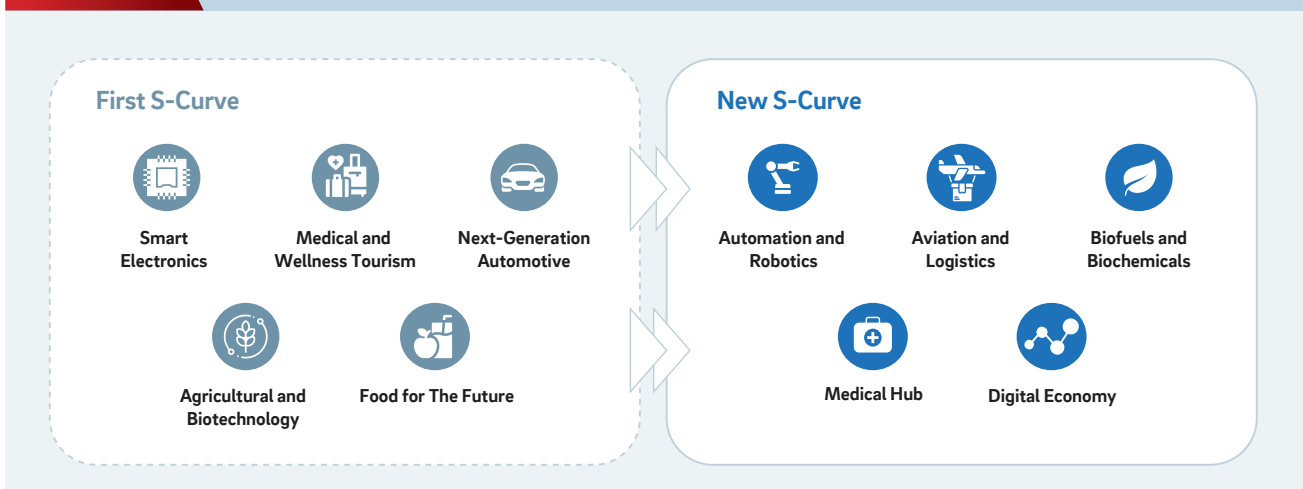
First S-Curve

Smart Electronics

Medical and Wellness Tourism

Next-Generation Automotive

Agricultural and Biotechnology

Food for The Future

New S-Curve

Automation and Robotics

Aviation and Logistics

Biofuels and Biochemicals

Medical Hub

Digital Economy